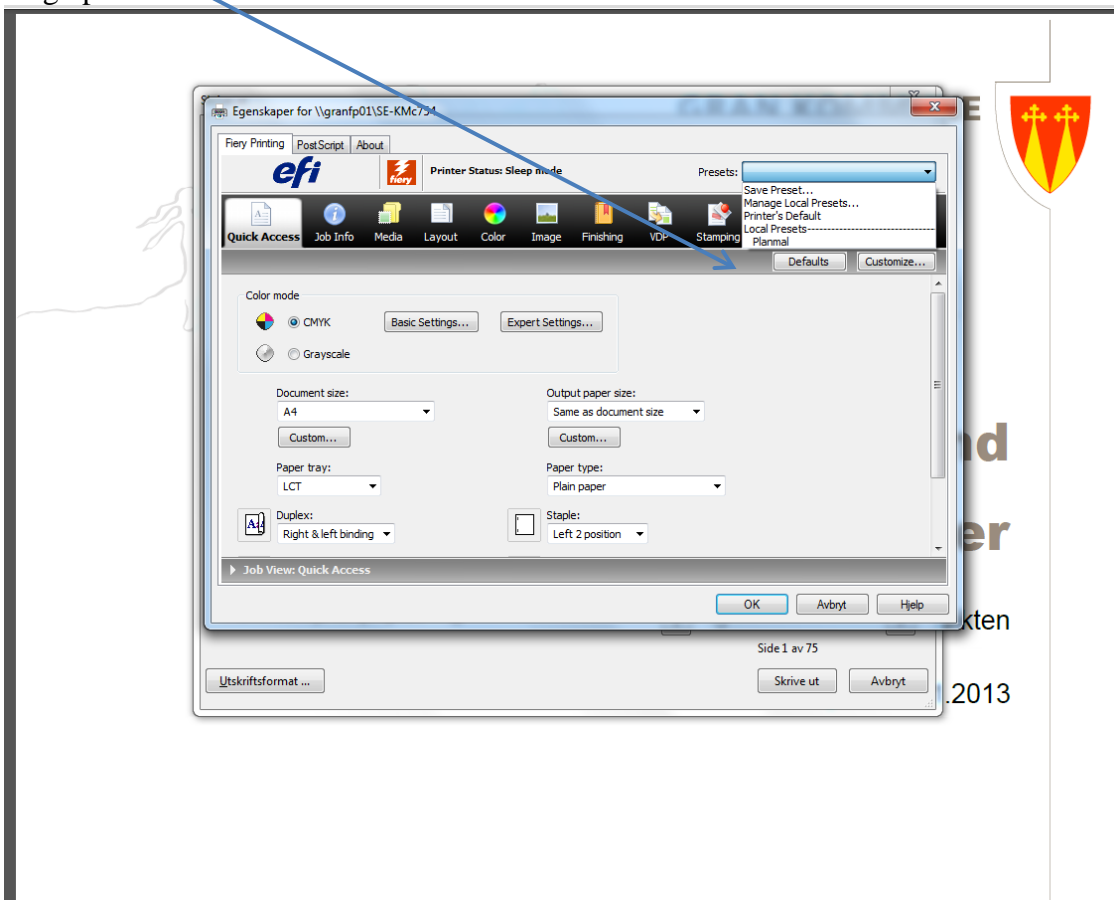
Egenskaper for \\granfp01\SE-KMc754

Fiery Printing | PostScript | About

efi

fiery

Printer Status: Sleep mode

Presets:

Save Preset...
Manage Local Presets...
Printer's Default
Local Presets
Planmal

Quick Access | Job Info | Media | Layout | Color | Image | Finishing | VDP | Stamping

Defaults | Customize...

Color mode

CMYK

Basic Settings...

Expert Settings...

Grayscale

Document size:
A4
Custom...

Output paper size:
Same as document size
Custom...

Paper tray:
LCT

Paper type:
Plain paper

Duplex:
Right & left binding

Staple:
Left 2 position

Job View: Quick Access

OK | Avbryt | Hjelp

GRAN KOMMUNE

nd

er

kten

Side 1 av 75

Utskriftsformat ...

Skrive ut | Avbryt

.2013